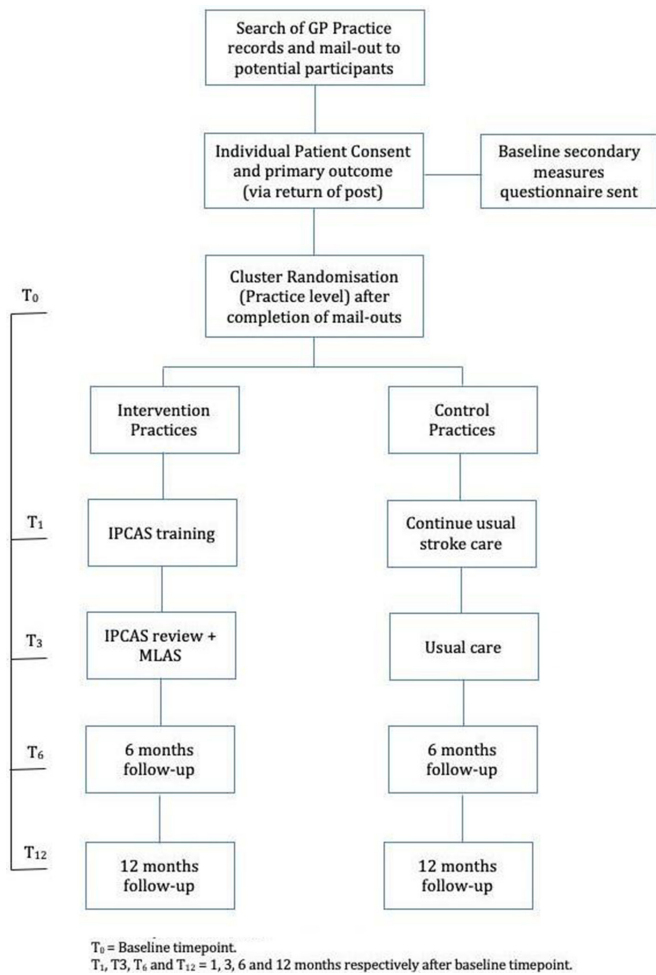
Search of GP Practice records and mail-out to potential participants

Individual Patient Consent and primary outcome (via return of post)

Baseline secondary measures questionnaire sent

$T_0$

Cluster Randomisation (Practice level) after completion of mail-outs

Intervention Practices

Control Practices

$T_1$

IPCAS training

Continue usual stroke care

$T_3$

IPCAS review + MLAS

Usual care

$T_6$

6 months follow-up

6 months follow-up

$T_{12}$

12 months follow-up

12 months follow-up

$T_0$ = Baseline timepoint.
$T_1$, T3, $T_6$ and $T_{12}$ = 1, 3, 6 and 12 months respectively after baseline timepoint.